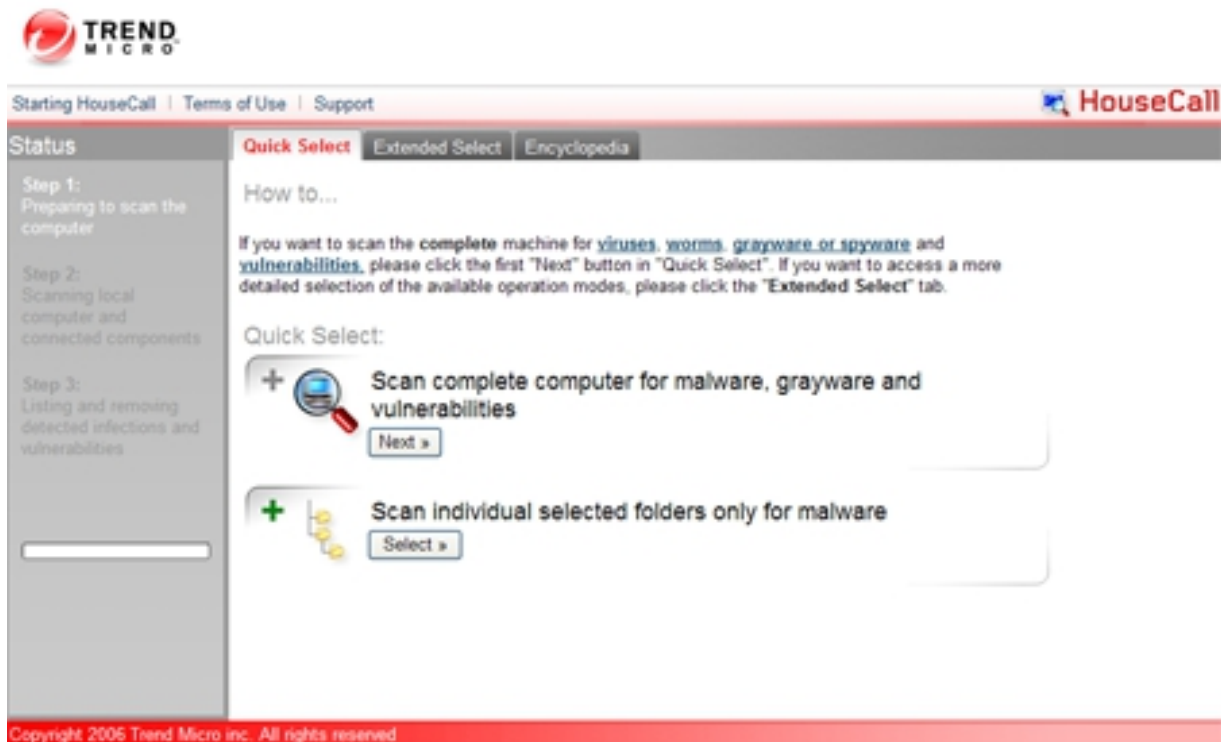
TREND MICRO

Starting HouseCall | Terms of Use | Support

HouseCall

Status

Step 1:
Preparing to scan the computer

Step 2:
Scanning local computer and connected components

Step 3:
Listing and removing detected infections and vulnerabilities

Quick Select | Extended Select | Encyclopedia

How to...

If you want to scan the **complete** machine for viruses, worms, grayware or spyware and vulnerabilities, please click the first "Next" button in "Quick Select". If you want to access a more detailed selection of the available operation modes, please click the "**Extended Select**" tab.

Quick Select:

Scan complete computer for malware, grayware and vulnerabilities

Next »

Scan individual selected folders only for malware

Select »

Copyright 2006 Trend Micro inc. All rights reserved